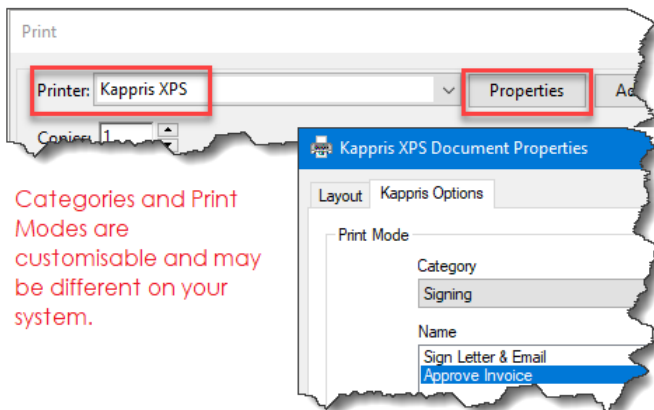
Print

Printer: Kappris XPS

Properties

Ad

Copies: 1

Kappris XPS Document Properties

Layout

Kappris Options

Print Mode

Category

Signing

Name

Sign Letter & Email

Approve Invoice

Categories and Print Modes are customisable and may be different on your system.